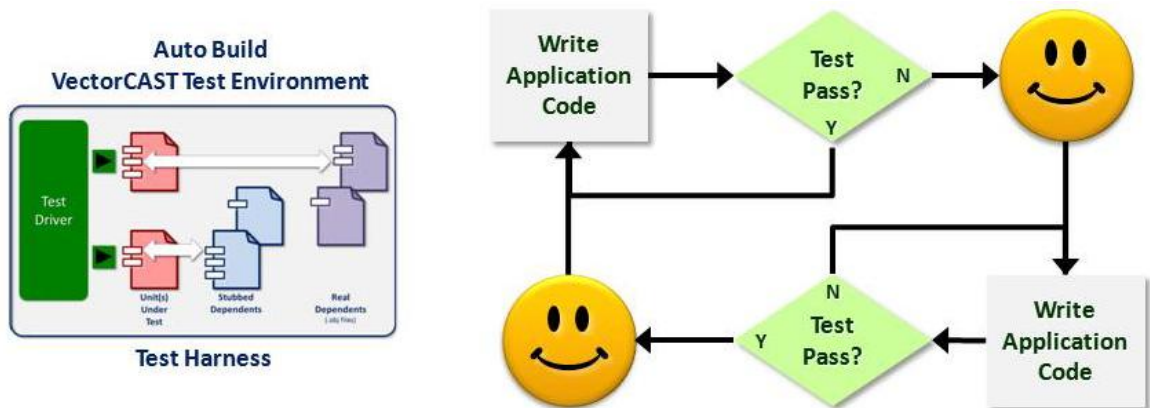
Auto Build
VectorCAST Test Environment

Test Driver

Unit(s) Under Test

Stubbed Dependents

Real Dependents
(.obj files)

Test Harness

Write Application Code

Test Pass?

N

Y

Write Application Code

N

Test Pass?

Y